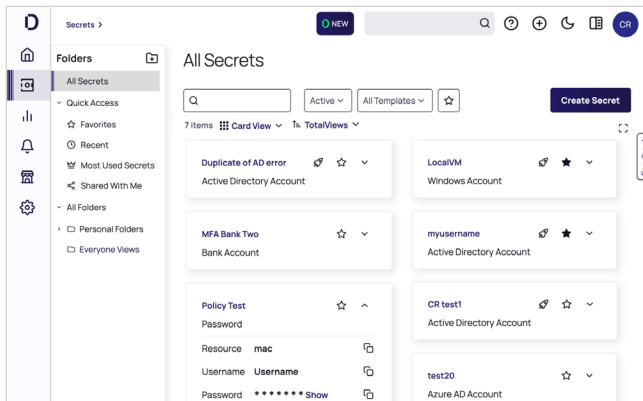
D

Secrets >

NEW

CR

Folders

All Secrets

Quick Access

Favorites

Recent

Most Used Secrets

Shared With Me

All Folders

Personal Folders

Everyone Views

All Secrets

Active

All Templates

Create Secret

7 items

Card View

TotalViews

Duplicate of AD error

Active Directory Account

LocalVM

Windows Account

MFA Bank Two

Bank Account

myusername

Active Directory Account

Policy Test

Password

Resource mac

Username Username

Password ******* Show

CR test1

Active Directory Account

test20

Azure AD Account